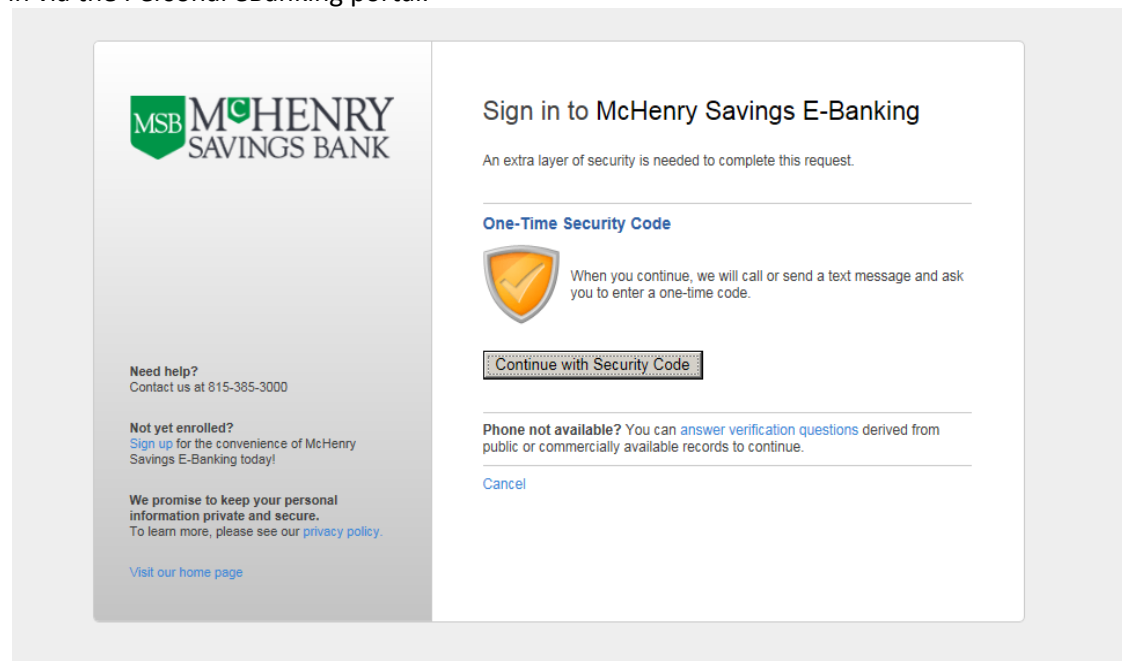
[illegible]

MSB McHENRY SAVINGS BANK

Need help?
Contact us at 815-385-3000

Not yet enrolled?
Sign up for the convenience of McHenry Savings E-Banking today!

We promise to keep your personal information private and secure.
To learn more, please see our privacy policy.

Visit our home page

Sign in to McHenry Savings E-Banking

An extra layer of security is needed to complete this request.

One-Time Security Code

When you continue, we will call or send a text message and ask you to enter a one-time code.

Continue with Security Code

Phone not available? You can answer verification questions derived from public or commercially available records to continue.

Cancel